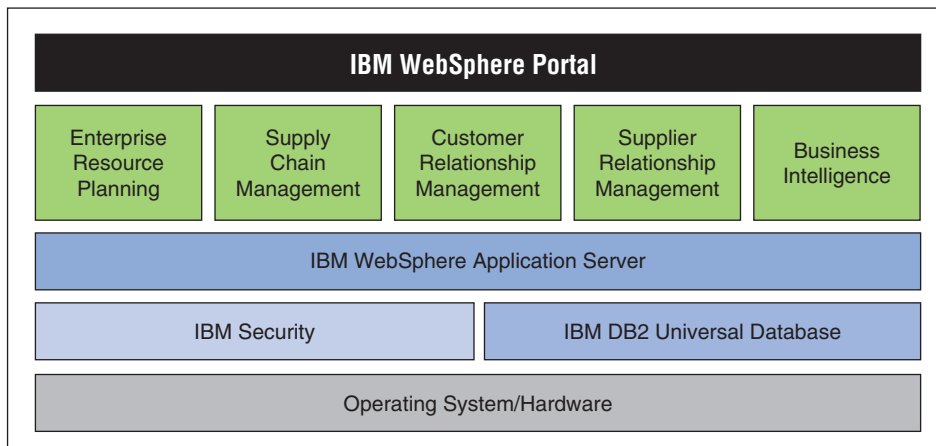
IBM WebSphere Portal

Enterprise Resource Planning

Supply Chain Management

Customer Relationship Management

Supplier Relationship Management

Business Intelligence

IBM WebSphere Application Server

IBM Security

IBM DB2 Universal Database

Operating System/Hardware